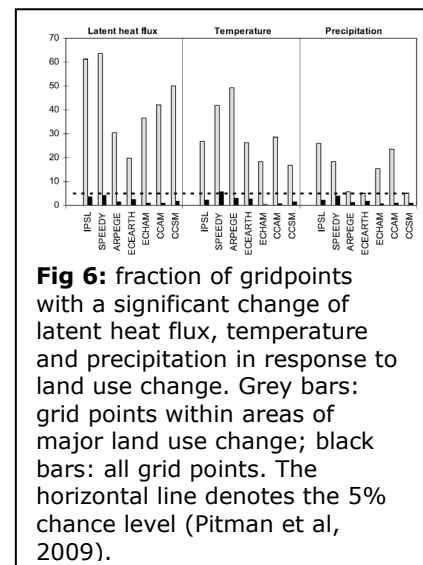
Latent heat flux

Temperature

Precipitation

70
60
50
40
30
20
10
0

IPSL
SPEEDY
ARPEGE
ECEARTH
ECHAM
CCAM
CCSM

IPSL
SPEEDY
ARPEGE
ECEARTH
ECHAM
CCAM
CCSM

IPSL
SPEEDY
ARPEGE
ECEARTH
ECHAM
CCAM
CCSM

**Fig 6:** fraction of gridpoints with a significant change of latent heat flux, temperature and precipitation in response to land use change. Grey bars: grid points within areas of major land use change; black bars: all grid points. The horizontal line denotes the 5% chance level (Pitman et al, 2009).